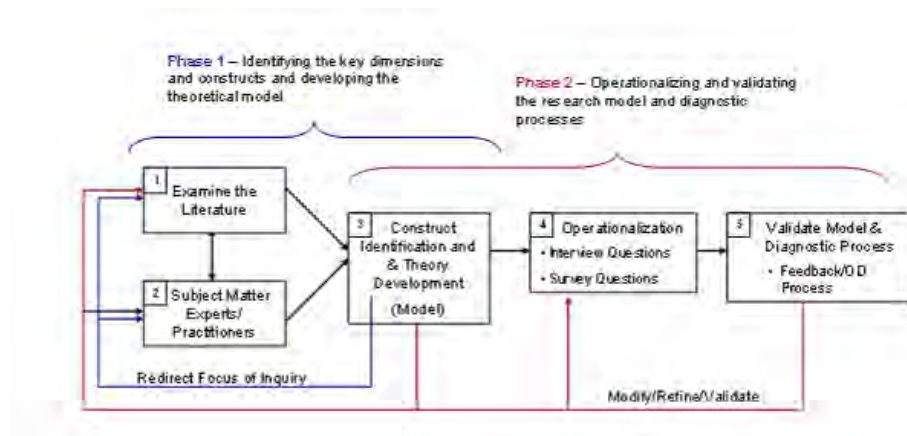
Phase 1 – Identifying the key dimensions and constructs and developing the theoretical model

Phase 2 – Operationalizing and validating the research model and diagnostic processes

1 Examine the Literature

2 Subject Matter Experts/ Practitioners

3 Construct Identification and & Theory Development (Model)

4 Operationalization
• Interview Questions
• Survey Questions

5 Validate Model & Diagnostic Process
• Feedback/OD Process

Redirect Focus of Inquiry

Modify/Refine/Validate